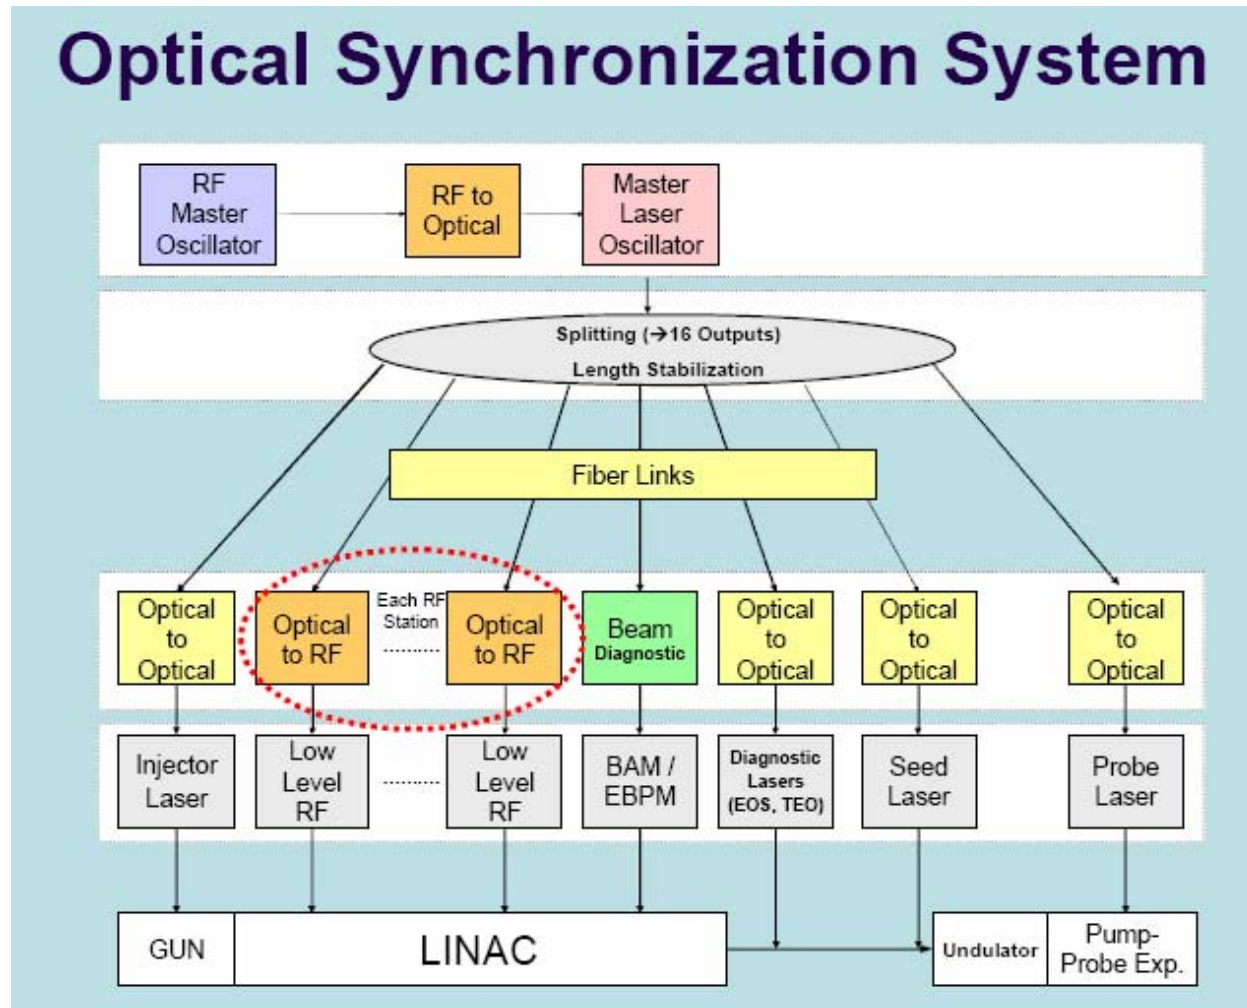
Optical Synchronization System

RF Master Oscillator

RF to Optical

Master Laser Oscillator

Splitting (→16 Outputs)
Length Stabilization

Fiber Links

Optical to Optical

Optical to RF

Each RF Station

..........

Optical to RF

Beam Diagnostic

Optical to Optical

Optical to Optical

Optical to Optical

Injector Laser

Low Level RF

..........

Low Level RF

BAM / EBPM

Diagnostic Lasers (EOS, TEO)

Seed Laser

Probe Laser

GUN

LINAC

Undulator

Pump-Probe Exp.